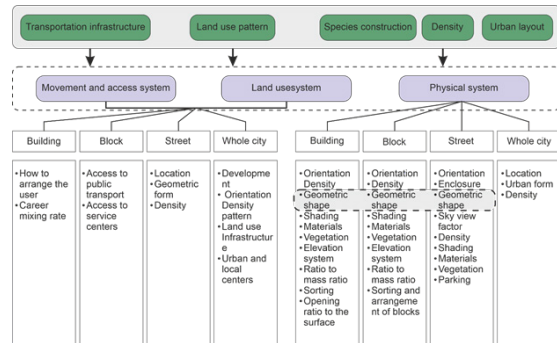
Transportation infrastructure

Land use pattern

Species construction

Density

Urban layout

Movement and access system

Land usesystem

Physical system

Building

Block

Street

Whole city

Building

Block

Street

Whole city

• How to arrange the user
• Career mixing rate

• Access to public transport
• Access to service centers

• Location
• Geometric form
• Density

• Development
• Orientation Density pattern
• Land use Infrastructure
• Urban and local centers

• Orientation Density
• Geometric shape
• Shading
• Materials
• Vegetation
• Elevation system
• Ratio to mass ratio
• Sorting
• Opening ratio to the surface

• Orientation
• Density
• Geometric shape
• Shading
• Materials
• Vegetation
• Elevation system
• Ratio to mass ratio
• Sorting and arrangement of blocks

• Orientation
• Enclosure
• Geometric shape
• Sky view factor
• Density
• Shading
• Materials
• Vegetation
• Parking

• Location
• Urban form
• Density